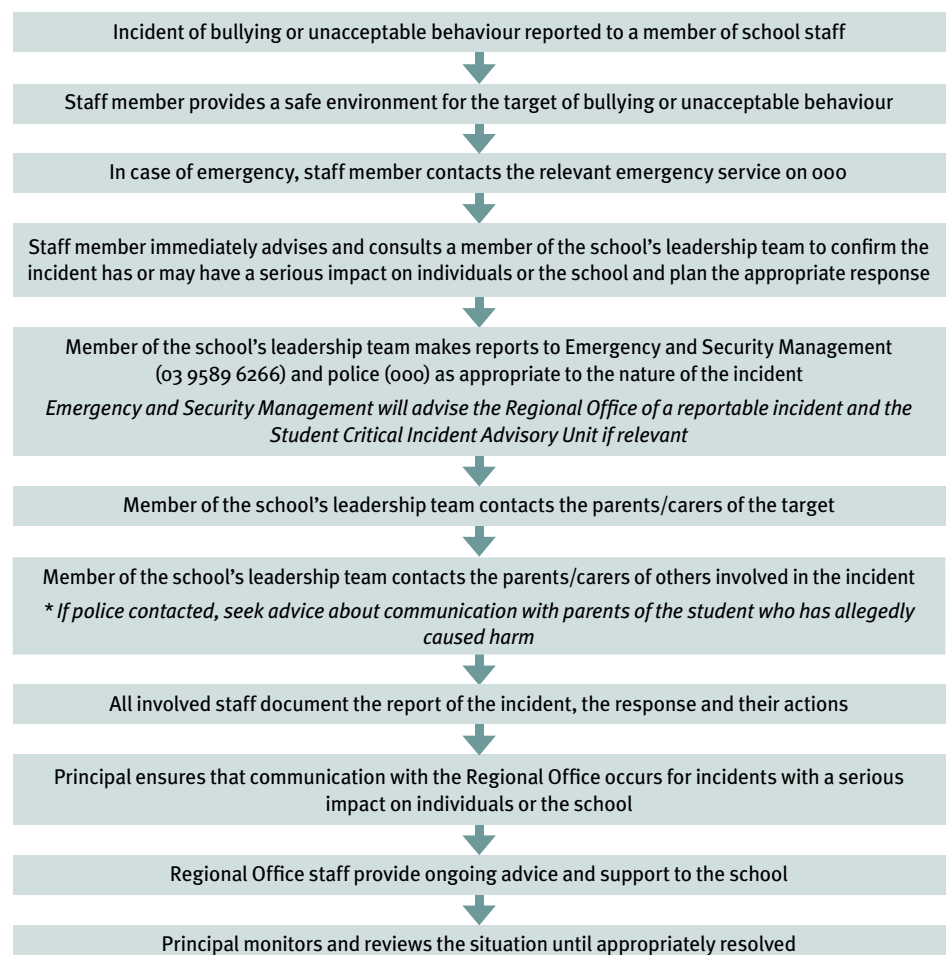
Incident of bullying or unacceptable behaviour reported to a member of school staff

Staff member provides a safe environment for the target of bullying or unacceptable behaviour

In case of emergency, staff member contacts the relevant emergency service on 000

Staff member immediately advises and consults a member of the school's leadership team to confirm the incident has or may have a serious impact on individuals or the school and plan the appropriate response

Member of the school's leadership team makes reports to Emergency and Security Management (03 9589 6266) and police (000) as appropriate to the nature of the incident

Emergency and Security Management will advise the Regional Office of a reportable incident and the Student Critical Incident Advisory Unit if relevant

Member of the school's leadership team contacts the parents/carers of the target

Member of the school's leadership team contacts the parents/carers of others involved in the incident

* If police contacted, seek advice about communication with parents of the student who has allegedly caused harm

All involved staff document the report of the incident, the response and their actions

Principal ensures that communication with the Regional Office occurs for incidents with a serious impact on individuals or the school

Regional Office staff provide ongoing advice and support to the school

Principal monitors and reviews the situation until appropriately resolved